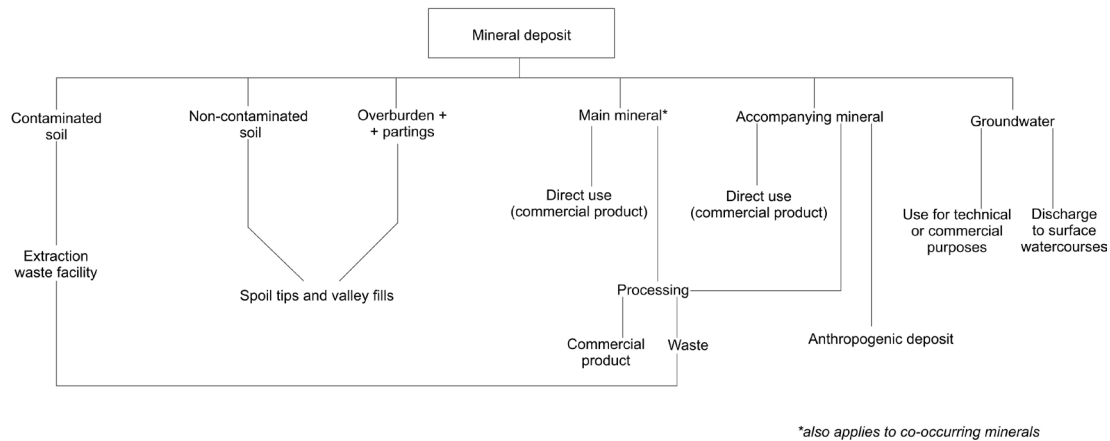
Mineral deposit

Contaminated soil

Non-contaminated soil

Overburden + + partings

Main mineral*

Accompanying mineral

Groundwater

Direct use (commercial product)

Direct use (commercial product)

Use for technical or commercial purposes

Discharge to surface watercourses

Extraction waste facility

Spoil tips and valley fills

Processing

Commercial product

Waste

Anthropogenic deposit

*also applies to co-occurring minerals